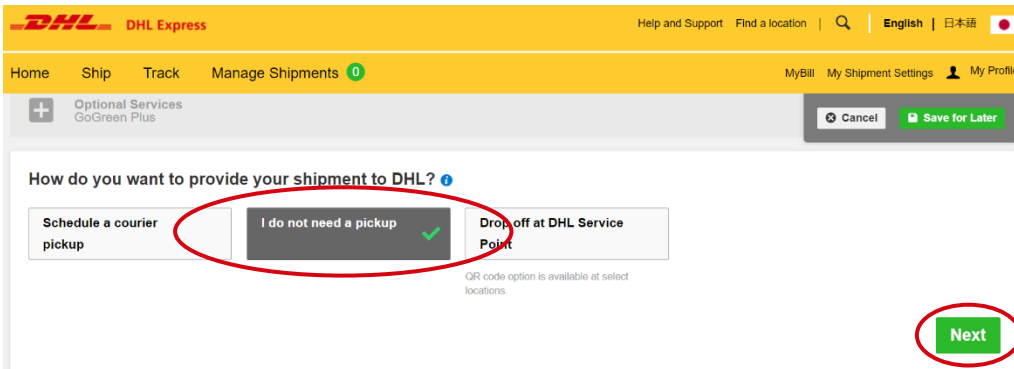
DHL DHL Express

Help and Support Find a location | English | 日本語

Home Ship Track Manage Shipments 0

MyBill My Shipment Settings My Profil

Optional Services
GoGreen Plus

Cancel Save for Later

How do you want to provide your shipment to DHL?

Schedule a courier pickup

I do not need a pickup

Drop off at DHL Service Point

QR code option is available at select locations.

Next